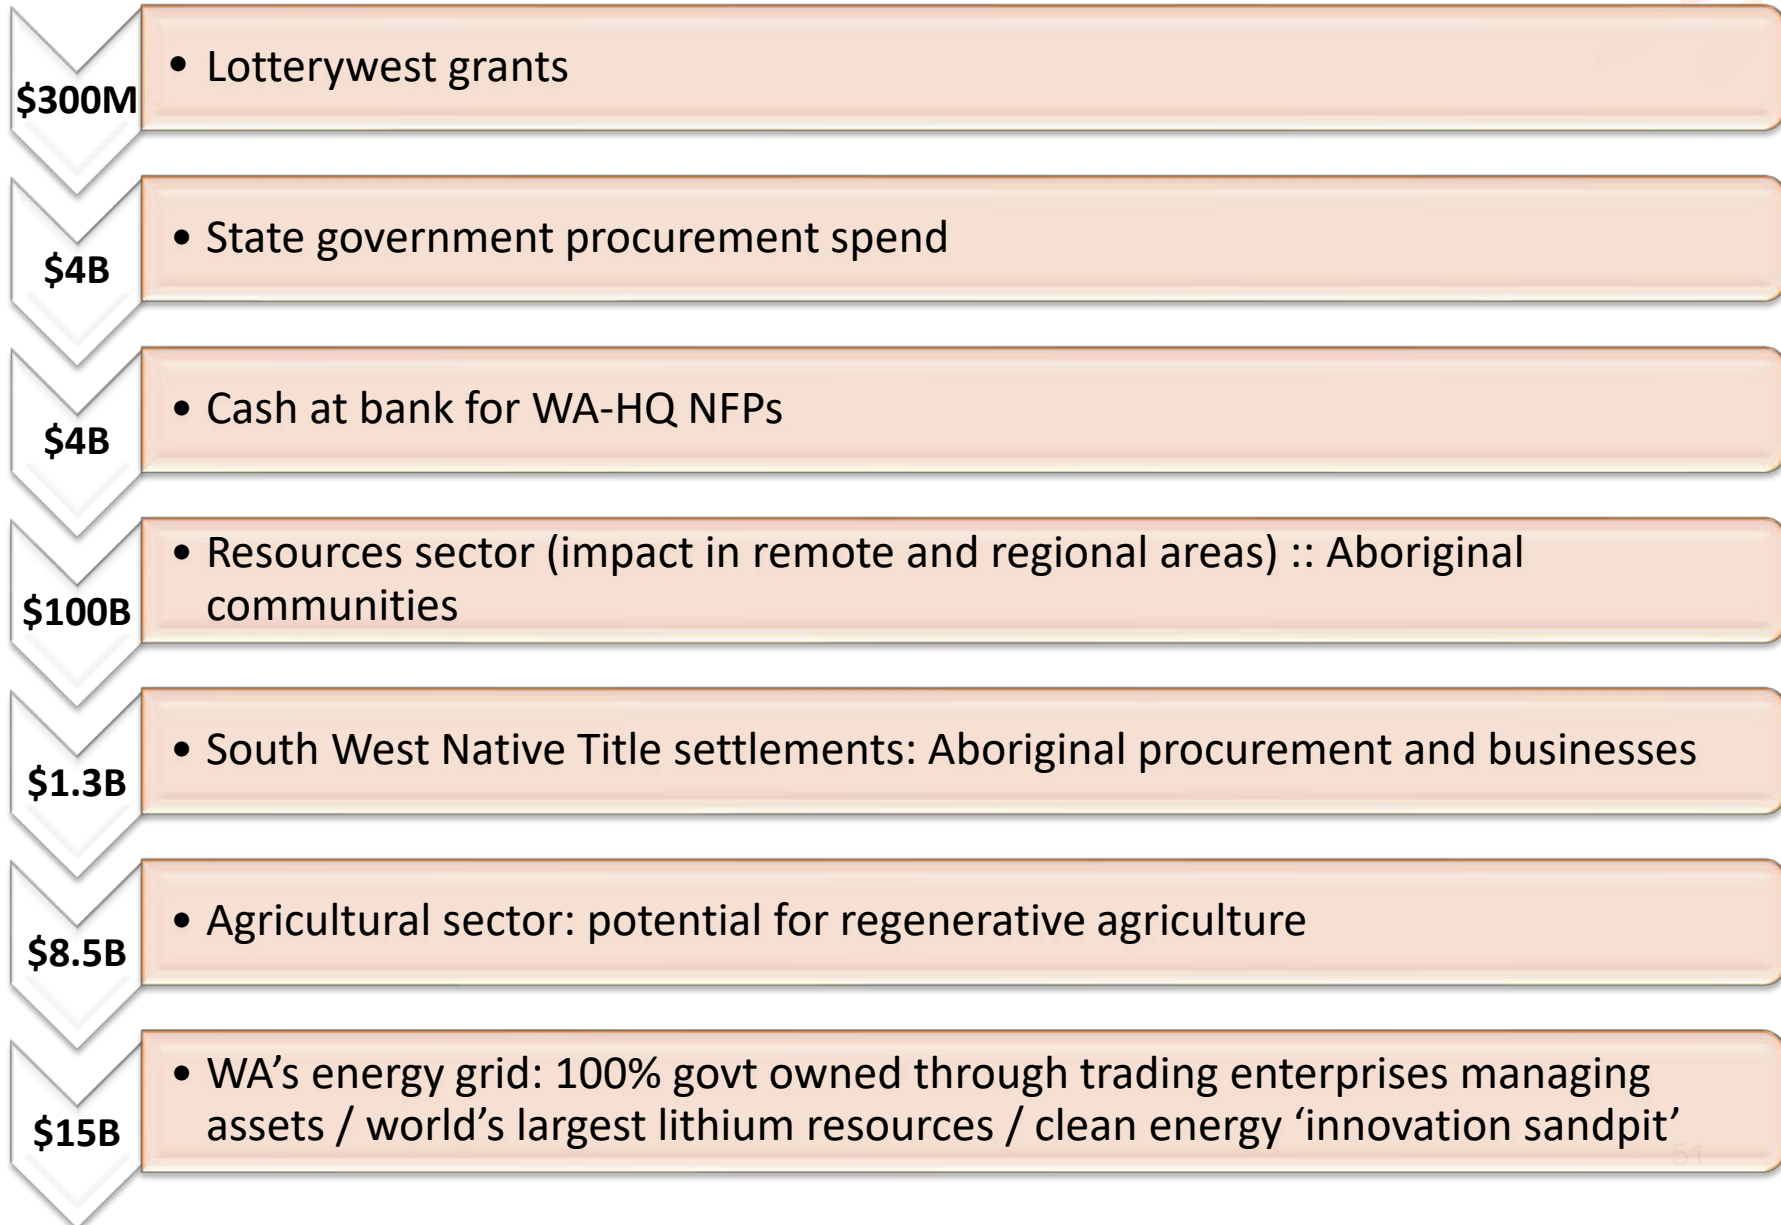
$300M
• Lotterywest grants

$4B
• State government procurement spend

$4B
• Cash at bank for WA-HQ NFPs

$100B
• Resources sector (impact in remote and regional areas) :: Aboriginal communities

$1.3B
• South West Native Title settlements: Aboriginal procurement and businesses

$8.5B
• Agricultural sector: potential for regenerative agriculture

$15B
• WA’s energy grid: 100% govt owned through trading enterprises managing assets / world’s largest lithium resources / clean energy ‘innovation sandpit’

51